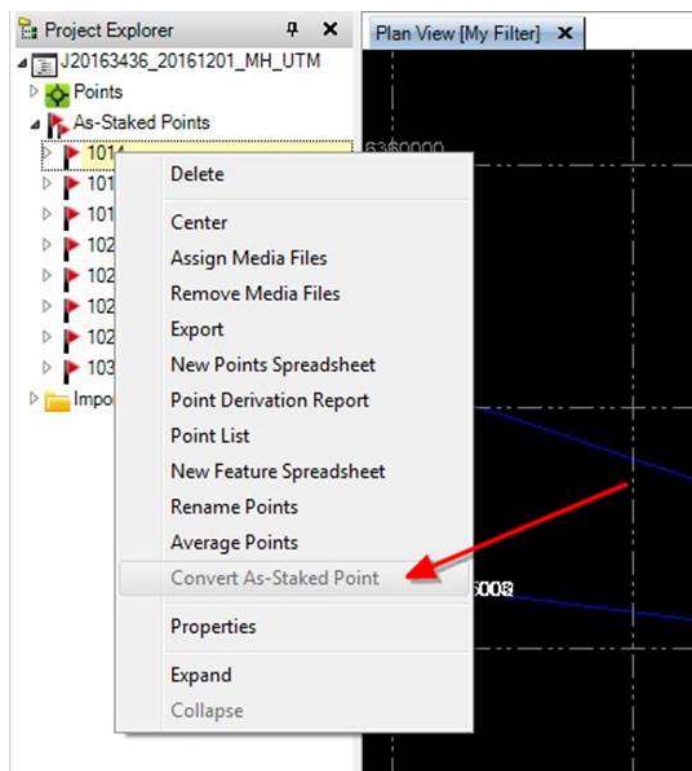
Project Explorer
J20163436_20161201_MH_UTM
Points
As-Staked Points
1014
101
101
102
102
102
102
103
Impo

Plan View [My Filter]
6360000
5008

Delete
Center
Assign Media Files
Remove Media Files
Export
New Points Spreadsheet
Point Derivation Report
Point List
New Feature Spreadsheet
Rename Points
Average Points
Convert As-Staked Point
Properties
Expand
Collapse